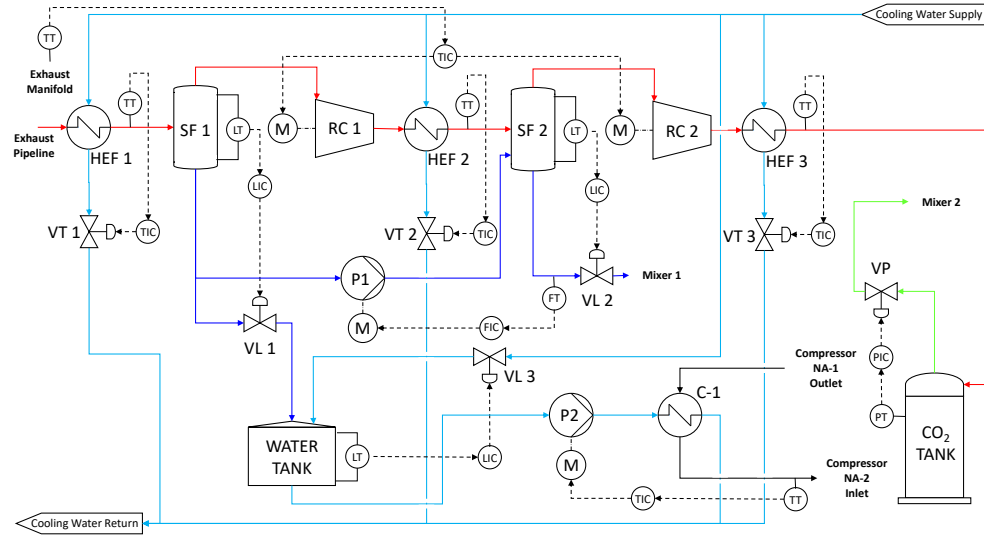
Cooling Water Supply
TT
TIC
Exhaust Manifold
TT
TT
TT
Exhaust Pipeline
HEF 1
SF 1
LT
M
RC 1
HEF 2
SF 2
LT
M
RC 2
HEF 3
LIC
LIC
VT 1
TIC
VT 2
TIC
VT 3
TIC
Mixer 2
P1
Mixer 1
VP
FT
VL 2
M
FIC
VL 1
Compressor NA-1 Outlet
PIC
VL 3
C-1
P2
PT
WATER TANK
LT
LIC
M
$CO_2$ TANK
Compressor NA-2 Inlet
TIC
TT
Cooling Water Return